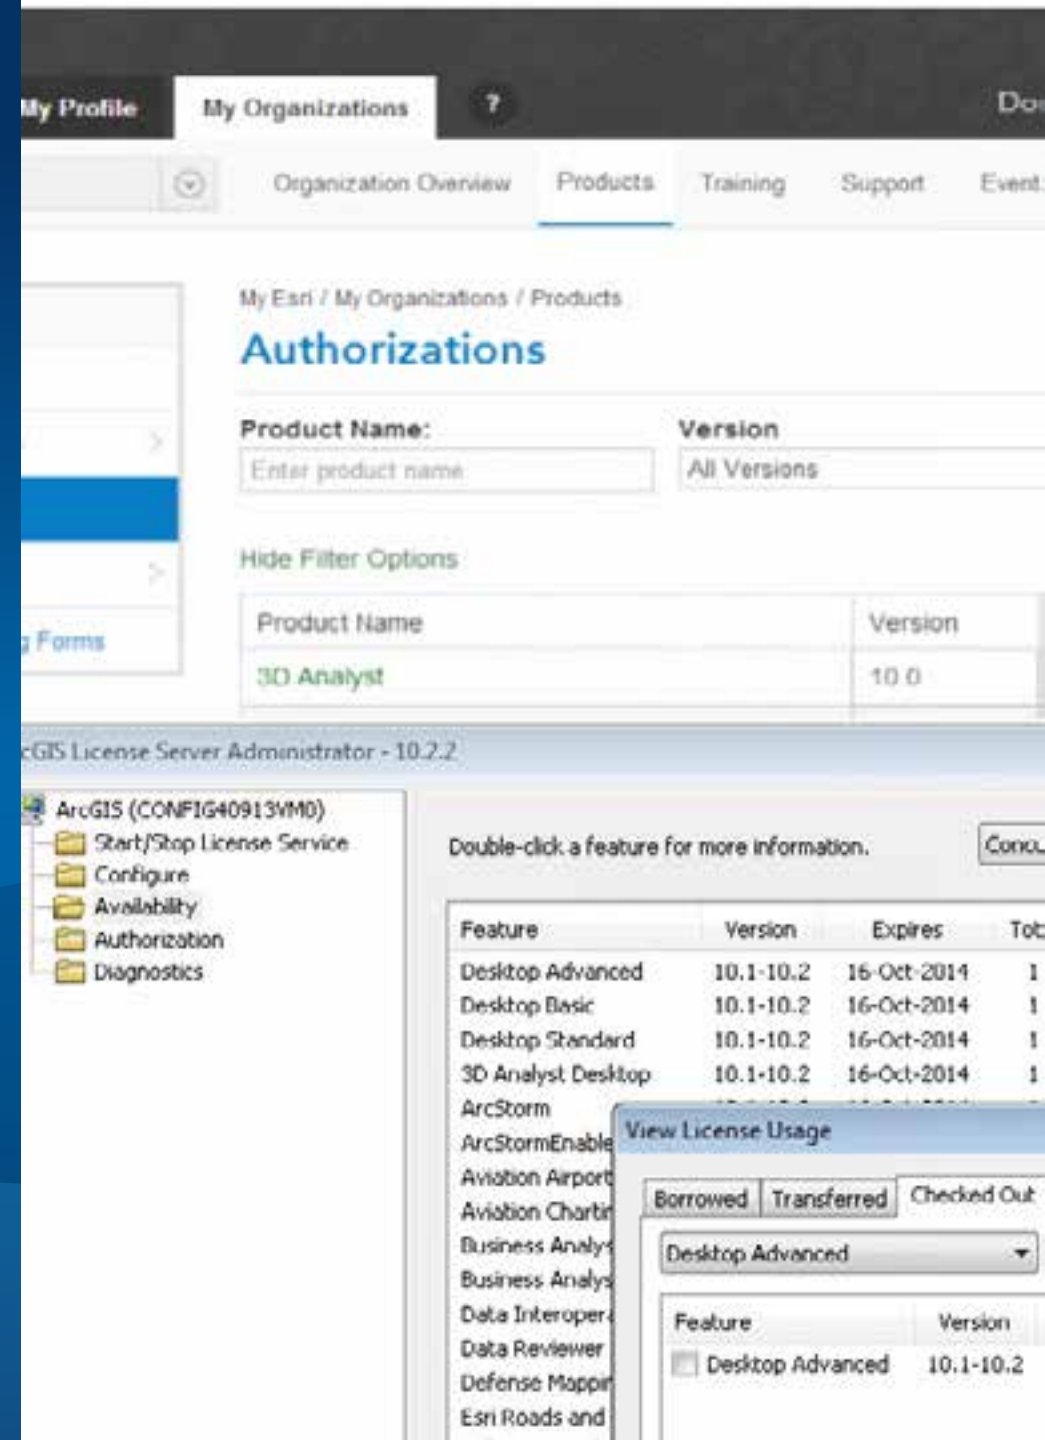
ly Profile My Organizations ? Do

Organization Overview Products Training Support Event

My Esri / My Organizations / Products

Authorizations

Product Name: Version

Enter product name All Versions

Hide Filter Options

g Forms

| Product Name | Version |
|---|---|
| 3D Analyst | 10.0 |

cGIS License Server Administrator - 10.2.2

ArcGIS (CONFIG40913VM0)
Start/Stop License Service
Configure
Availability
Authorization
Diagnostics

Double-click a feature for more information. Conc

| Feature | Version | Expires | Tot |
|---|---|---|---|
| Desktop Advanced | 10.1-10.2 | 16-Oct-2014 | 1 |
| Desktop Basic | 10.1-10.2 | 16-Oct-2014 | 1 |
| Desktop Standard | 10.1-10.2 | 16-Oct-2014 | 1 |
| 3D Analyst Desktop | 10.1-10.2 | 16-Oct-2014 | 1 |
| ArcStorm | | | |
| ArcStormEnable | | | |
| Aviation Airport | | | |
| Aviation Chartin | | | |
| Business Analys | | | |
| Business Analys | | | |
| Data Interoper | | | |
| Data Reviewer | | | |
| Defense Mappi | | | |
| Esri Roads and | | | |

View License Usage

Borrowed Transferred Checked Out

Desktop Advanced

| Feature | Version |
|---|---|
| Desktop Advanced | 10.1-10.2 |